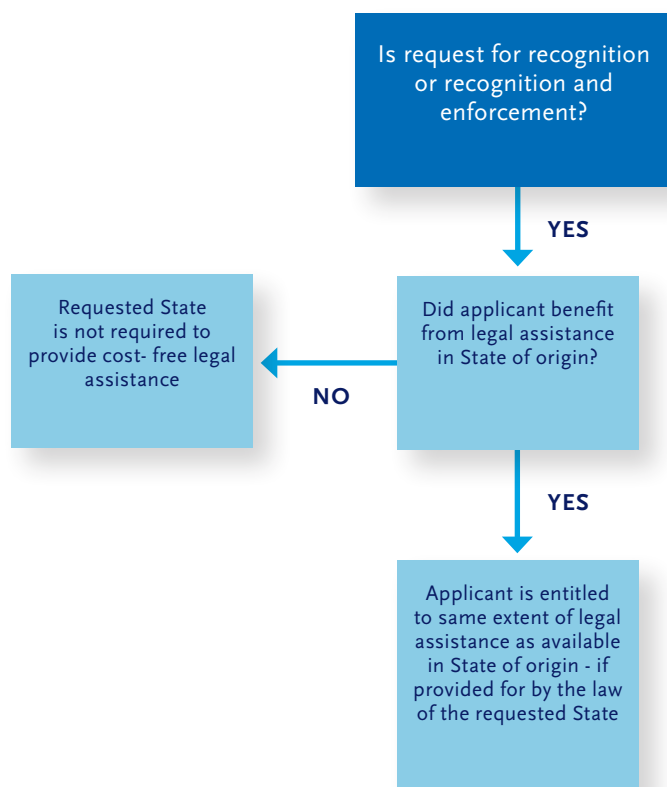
Is request for recognition or recognition and enforcement?

YES

Did applicant benefit from legal assistance in State of origin?

NO

Requested State is not required to provide cost- free legal assistance

YES

Applicant is entitled to same extent of legal assistance as available in State of origin - if provided for by the law of the requested State